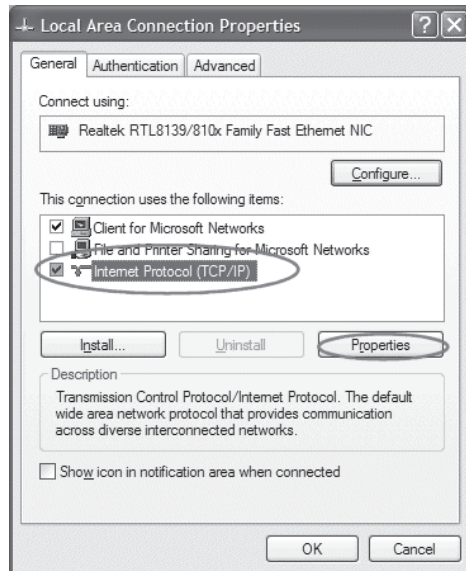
Local Area Connection Properties

?
X

General
Authentication
Advanced

Connect using:

Realtek RTL8139/810x Family Fast Ethernet NIC

Configure...

This connection uses the following items:

Client for Microsoft Networks
File and Printer Sharing for Microsoft Networks
Internet Protocol (TCP/IP)

Install...
Uninstall
Properties

Description

Transmission Control Protocol/Internet Protocol. The default wide area network protocol that provides communication across diverse interconnected networks.

Show icon in notification area when connected

OK
Cancel